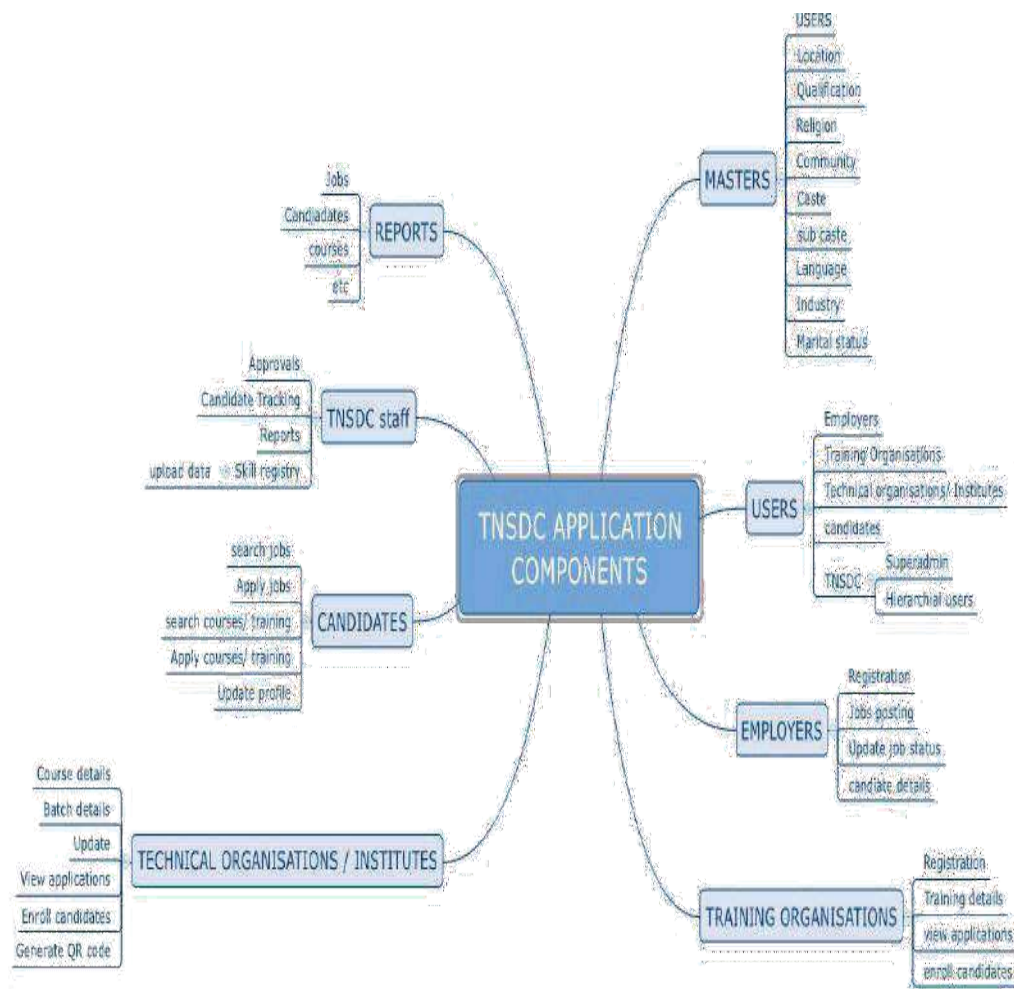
TNSDC APPLICATION COMPONENTS

MASTERS
USERS
Location
Qualification
Religion
Community
Caste
sub caste
Language
Industry
Marital status

REPORTS
Jobs
Candiadates
courses
etc

TNSDC staff
Approvals
Candidate Tracking
Reports
upload data
Skill registry

USERS
Employers
Training Organisations
Technical organisations/ Institutes
candidates
TNSDC
Superadmin
Hierarchial users

CANDIDATES
search jobs
Apply jobs
search courses/ training
Apply courses/ training
Update profile

EMPLOYERS
Registration
Jobs posting
Update job status
candiate details

TECHNICAL ORGANISATIONS / INSTITUTES
Course details
Batch details
Update
View applications
Enroll candidates
Generate QR code

TRAINING ORGANISATIONS
Registration
Training details
view applications
enroll candidates